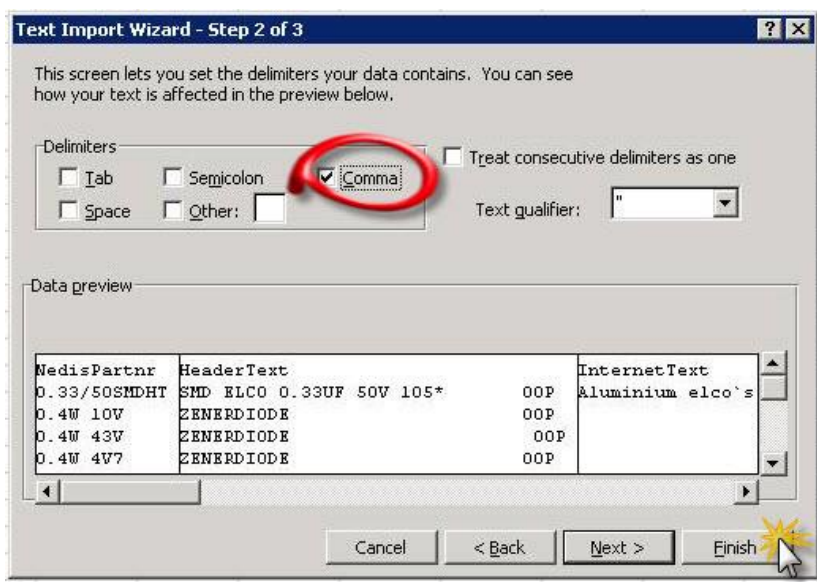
Text Import Wizard - Step 2 of 3

This screen lets you set the delimiters your data contains. You can see how your text is affected in the preview below.

Delimiters
Tab
Semicolon
Comma
Space
Other:

Treat consecutive delimiters as one

Text qualifier: "

Data preview

| NedisPartnr | HeaderText | InternetText |
|---|---|---|
| 0.33/50SMDHT | SMD ELCO 0.33UF 50V 105* 00P | Aluminium elco`s |
| 0.4W 10V | ZENERDIODE 00P | |
| 0.4W 43V | ZENERDIODE 00P | |
| 0.4W 4V7 | ZENERDIODE 00P | |

Cancel
< Back
Next >
Finish